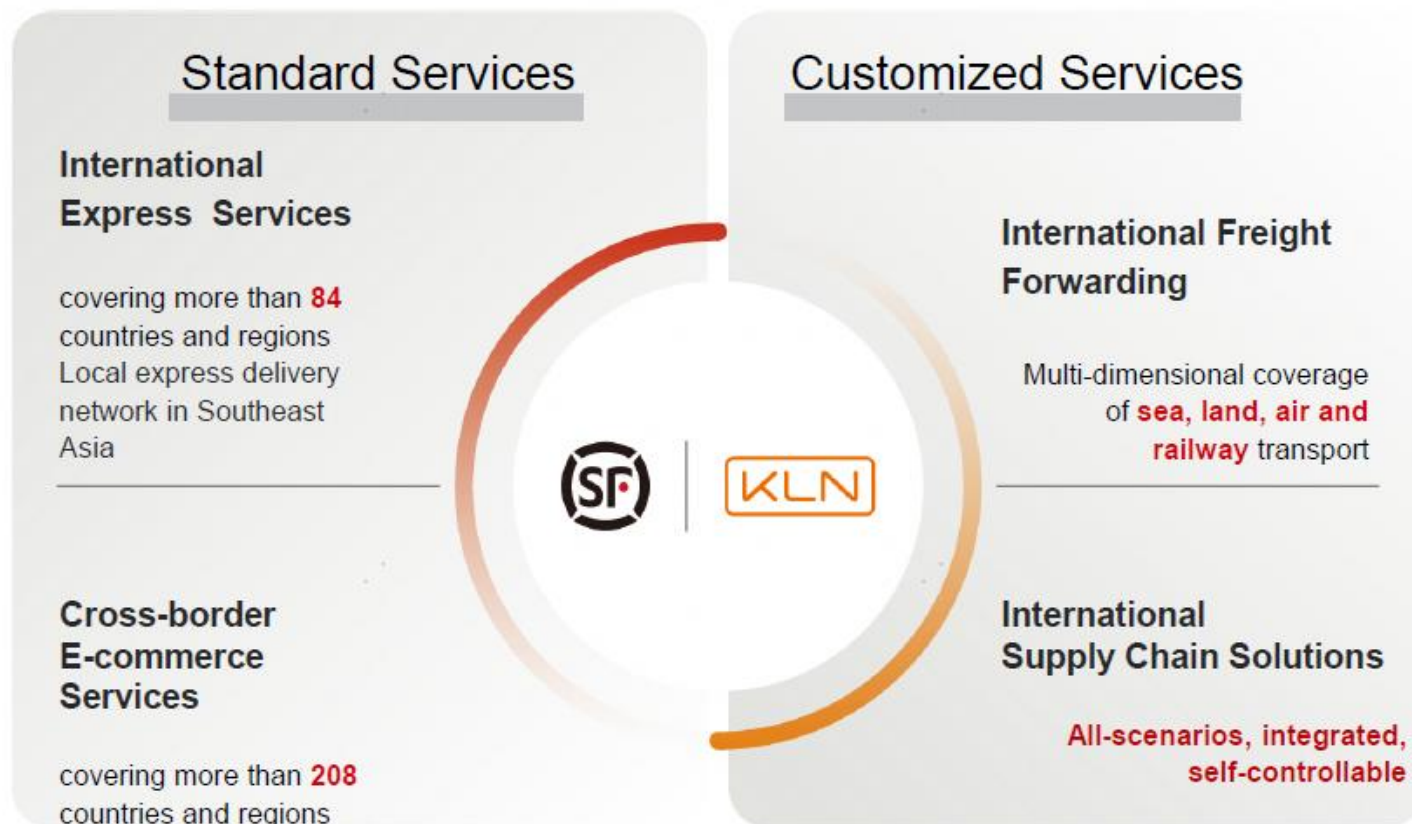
Standard Services

Customized Services

International Express Services

covering more than 84 countries and regions
Local express delivery network in Southeast Asia

International Freight Forwarding

Multi-dimensional coverage of sea, land, air and railway transport

SF

KLN

Cross-border E-commerce Services

covering more than 208 countries and regions

International Supply Chain Solutions

All-scenarios, integrated, self-controllable